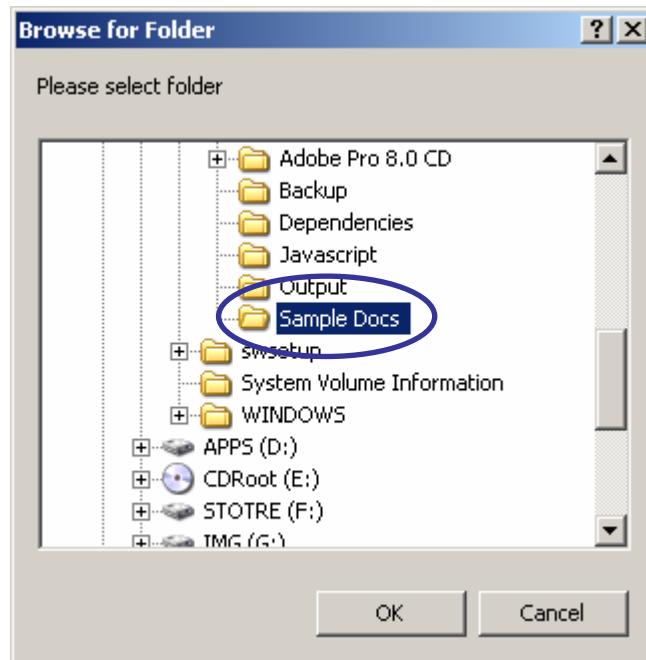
Browse for Folder

?

X

Please select folder

Adobe Pro 8.0 CD
Backup
Dependencies
Javascript
Output
Sample Docs
swsetup
System Volume Information
WINDOWS
APPS (D:)
CDRoot (E:)
STOTRE (F:)
IMG (G:)

OK

Cancel